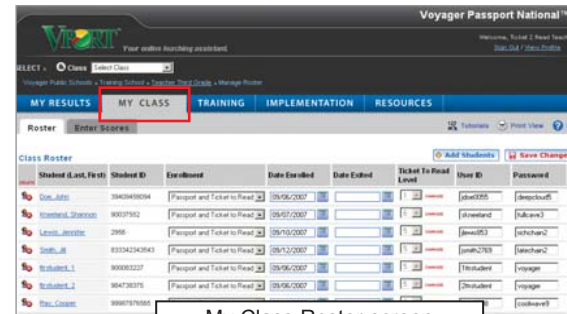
VPORT Your online teaching assistant

Voyager Passport National™

Welcome, Ticket 2 Read Teach
Sign Out / View Profile

SELECT » Class Select Class

Voyager Public Schools » Training School » Teacher Third Grade » Manage Roster

MY RESULTS | MY CLASS | TRAINING | IMPLEMENTATION | RESOURCES

Roster | Enter Scores

Tutorials | Print View

Class Roster

Add Students | Save Change

| | Student (Last, First) | Student ID | Enrollment | Date Enrolled | Date Exited | Ticket To Read Level | User ID | Password |
|---|---|---|---|---|---|---|---|---|
| | Doe, John | 39409458094 | Passport and Ticket to Read | 09/06/2007 | | 1 | jdoe0055 | deepcloud5 |
| | Kneeland, Shannon | 90037582 | Passport and Ticket to Read | 09/07/2007 | | 1 | skneeland | fullcave3 |
| | Lewis, Jennifer | 2958- | Passport and Ticket to Read | 09/10/2007 | | 1 | jlewis853 | richchain2 |
| | Smith, Jil | 833342343543 | Passport and Ticket to Read | 09/12/2007 | | 1 | jsmith2769 | latechain2 |
| | ttstudent, 1 | 900063227 | Passport and Ticket to Read | 09/06/2007 | | 1 | 1ttstudent | voyager |
| | ttstudent, 2 | 984738375 | Passport and Ticket to Read | 09/06/2007 | | 1 | 2ttstudent | voyager |
| | Ray, Cooper | 99987879565 | | | | | | coolwave9 |

My Class Roster screen